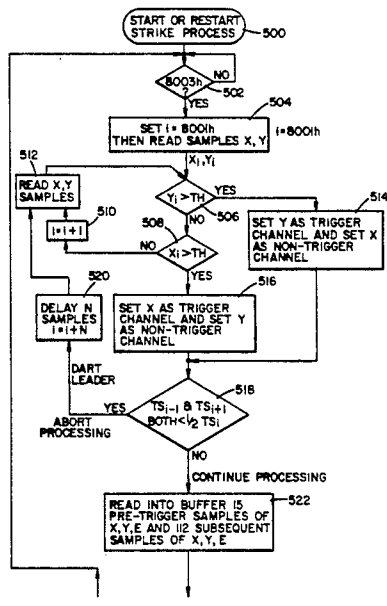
START OR RESTART STRIKE PROCESS
500

8003h ?
NO
YES
502

504
SET i = 8001h THEN READ SAMPLES X, Y
i=8001h

$X_i, Y_i$

512
READ X,Y SAMPLES

$Y_i > TH$
YES
506
NO

514
SET Y AS TRIGGER CHANNEL AND SET X AS NON-TRIGGER CHANNEL

510
i = i + 1

508
NO
$X_i > TH$
YES

520
DELAY N SAMPLES i = i + N

516
SET X AS TRIGGER CHANNEL AND SET Y AS NON-TRIGGER CHANNEL

DART LEADER

518
YES
$TS_{i-1}$ & $TS_{i+1}$ BOTH < $\frac{1}{2}$ $TS_i$
ABORT PROCESSING

NO
CONTINUE PROCESSING

522
READ INTO BUFFER 15 PRE-TRIGGER SAMPLES OF X,Y,E AND 112 SUBSEQUENT SAMPLES OF X, Y, E